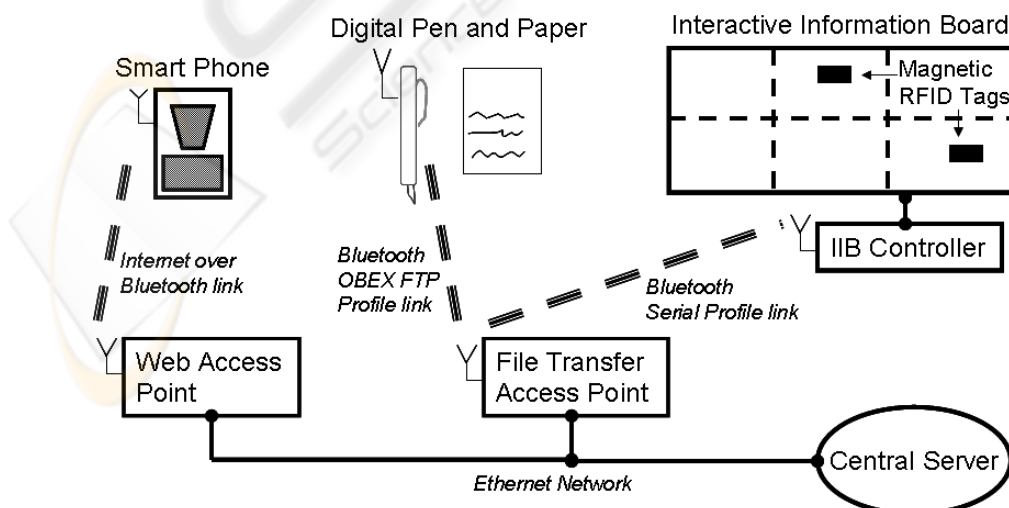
Digital Pen and Paper

Interactive Information Board

Smart Phone

Magnetic RFID Tags

IIB Controller

Internet over Bluetooth link

Bluetooth OBEX FTP Profile link

Bluetooth Serial Profile link

Web Access Point

File Transfer Access Point

Central Server

Ethernet Network